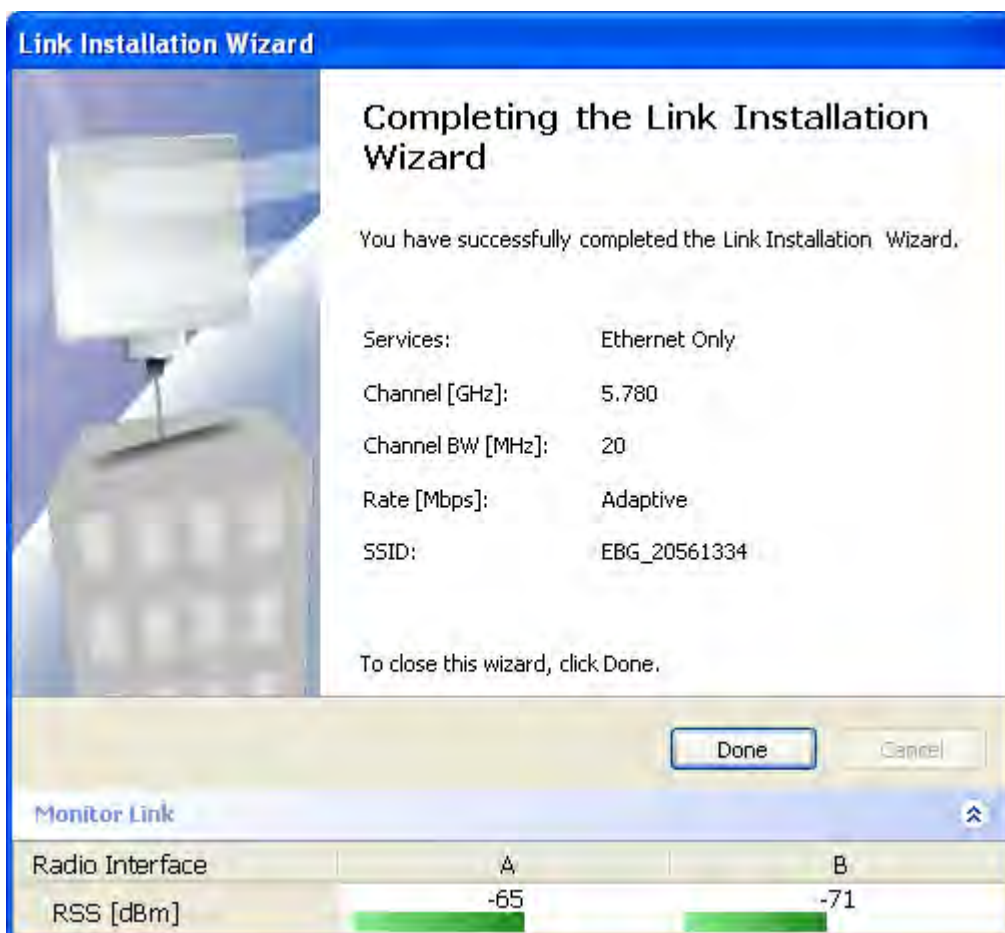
Link Installation Wizard

Completing the Link Installation Wizard

You have successfully completed the Link Installation Wizard.

| | |
|---|---|
| Services: | Ethernet Only |
| Channel [GHz]: | 5.780 |
| Channel BW [MHz]: | 20 |
| Rate [Mbps]: | Adaptive |
| SSID: | EBG_20561334 |

To close this wizard, click Done.

Done Cancel

Monitor Link

| Radio Interface | A | B |
|---|---|---|
| RSS [dBm] | -65 | -71 |